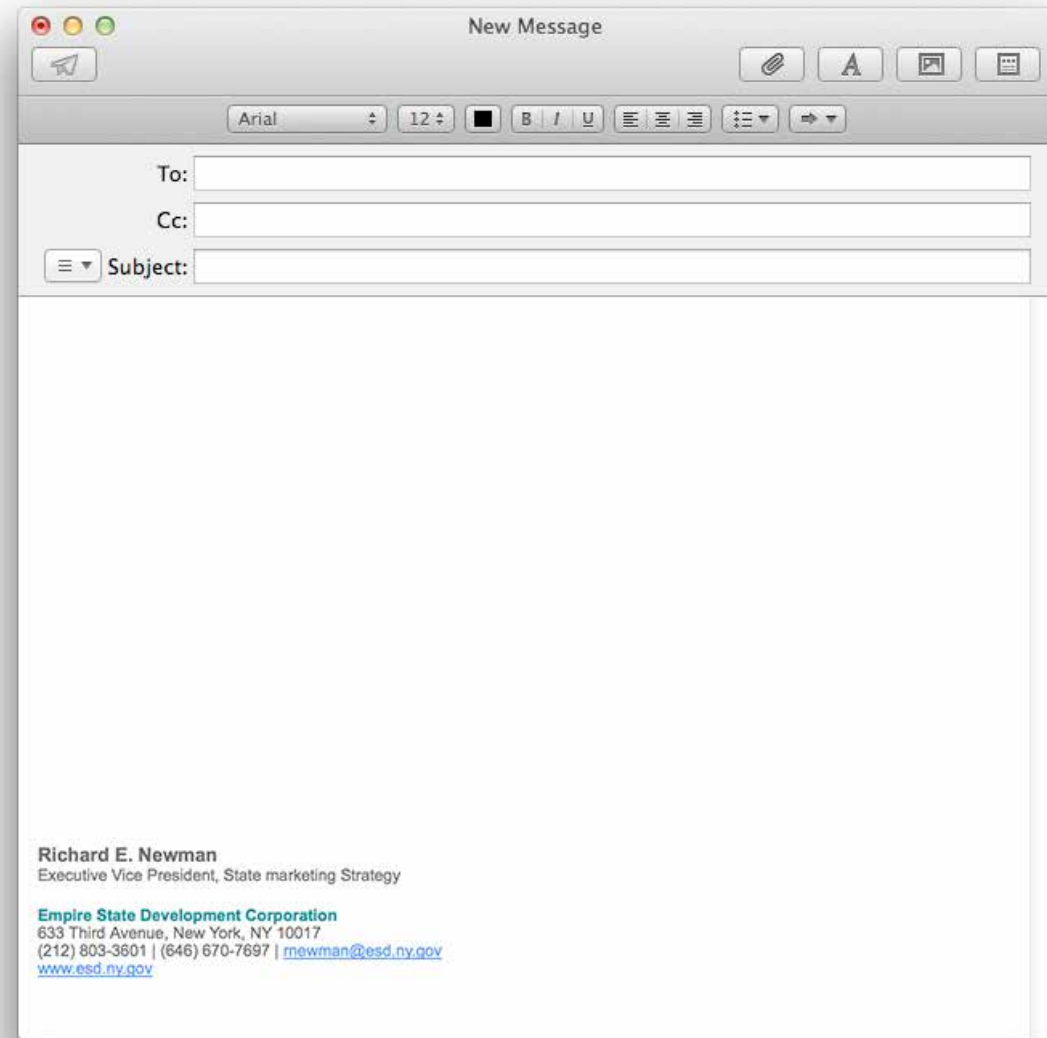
New Message

Arial 12 B I U

To:

Cc:

Subject:

Richard E. Newman
Executive Vice President, State marketing Strategy

Empire State Development Corporation
633 Third Avenue, New York, NY 10017
(212) 803-3601 | (646) 670-7697 | rnewman@esd.ny.gov
www.esd.ny.gov